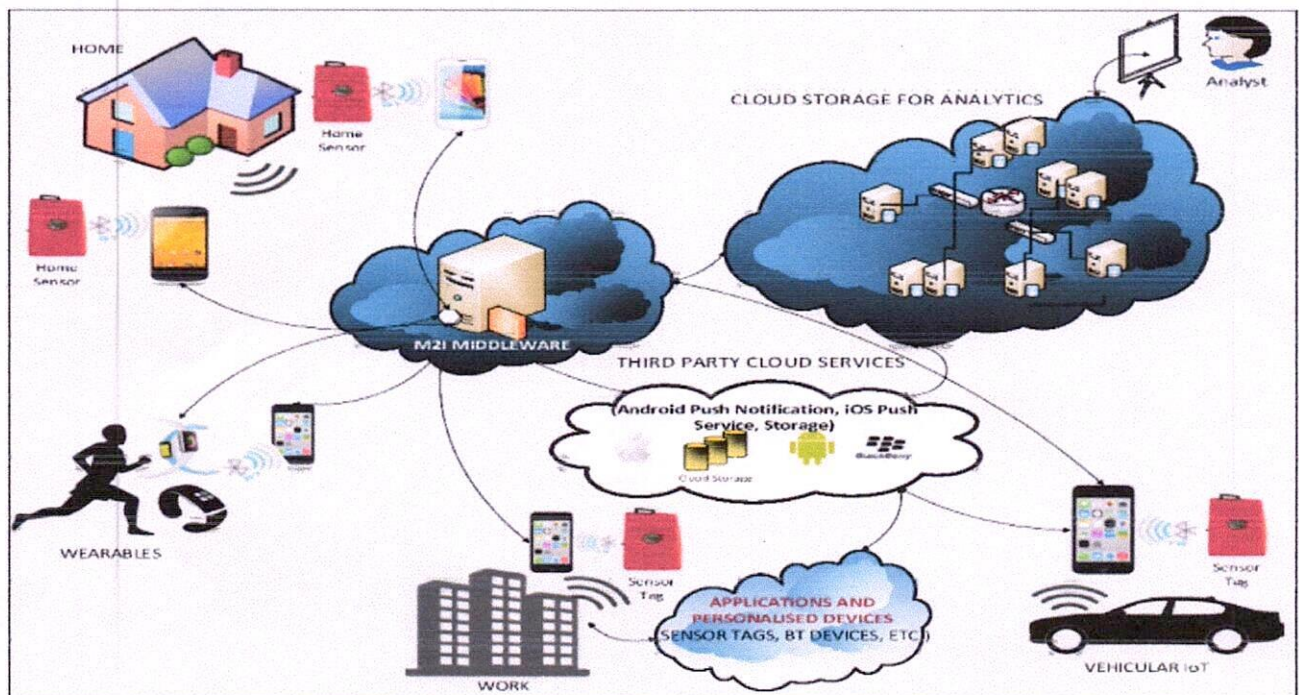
HOME

Home Sensor

Analyst

CLOUD STORAGE FOR ANALYTICS

Home Sensor

M2I MIDDLEWARE

THIRD PARTY CLOUD SERVICES

(Android Push Notification, iOS Push Service, Storage)

Cloud Storage

BlackBerry

WEARABLES

Sensor Tag

Sensor Tag

APPLICATIONS AND PERSONALISED DEVICES (SENSOR TAGS, BT DEVICES, ETC.)

WORK

VEHICULAR IoT